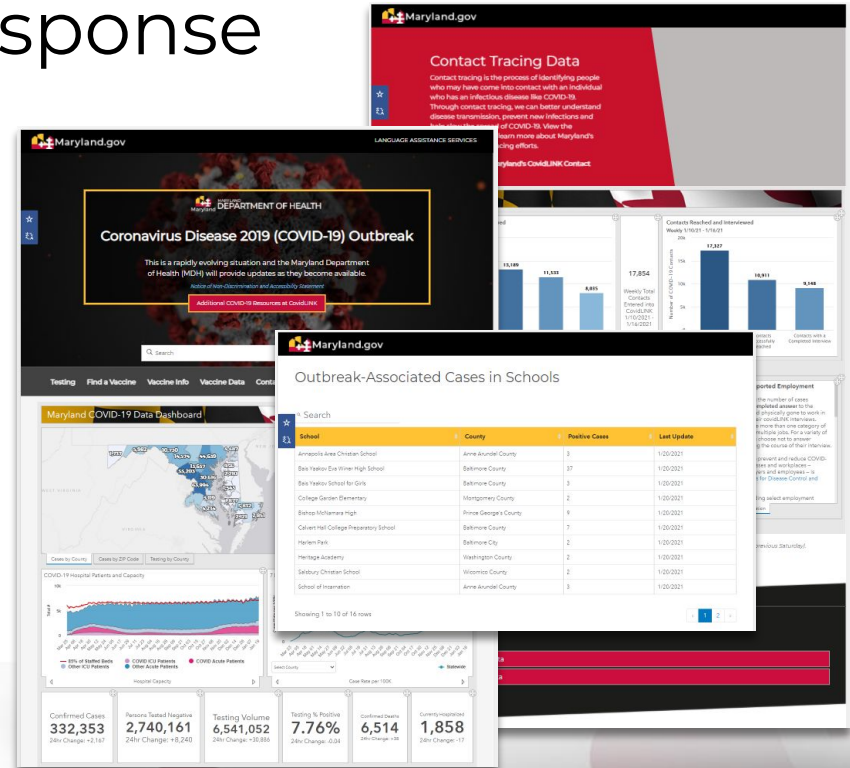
sponse

Maryland.gov

Contact Tracing Data

Contact tracing is the process of identifying people who may have come into contact with an individual who has an infectious disease like COVID-19. Through contact tracing, we can better understand disease transmission, prevent new infections and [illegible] of COVID-19. View the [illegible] learn more about Maryland's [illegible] tracing efforts.

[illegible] Maryland's CovidLINK Contact

Contacts Reached and Interviewed

Weekly 1/10/21 - 1/16/21

17,327

10,911

9,148

13,189

11,533

8,805

17,854

Weekly Total Contacts Entered into CovidLINK 1/10/2021 - 1/16/2021

Contacts with a Completed Interview

Maryland.gov

LANGUAGE ASSISTANCE SERVICES

Maryland DEPARTMENT OF HEALTH

Coronavirus Disease 2019 (COVID-19) Outbreak

This is a rapidly evolving situation and the Maryland Department of Health (MDH) will provide updates as they become available.

Notice of Non-Discrimination and Accessibility Statement

Additional COVID-19 Resources at CovidLINK

Search

Testing Find a Vaccine Vaccine Info Vaccine Data Conta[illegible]

Maryland COVID-19 Data Dashboard

Cases by County Cases by ZIP Code Testing by County

COVID-19 Hospital Patients and Capacity

Hospital Capacity

Case Rate per 100K

Statewide

Confirmed Cases
332,353
24hr Change: +2,167

Persons Tested Negative
2,740,161
24hr Change: +8,240

Testing Volume
6,541,052
24hr Change: +38,866

Testing % Positive
7.76%
24hr Change: -0.04

Confirmed Deaths
6,514

Currently Hospitalized
1,858
24hr Change: -17

Maryland.gov

Outbreak-Associated Cases in Schools

Search

| School | County | Positive Cases | Last Update |
|---|---|---|---|
| Annapolis Area Christian School | Anne Arundel County | 3 | 1/20/2021 |
| Bais Yaakov Eve Winer High School | Baltimore County | 37 | 1/20/2021 |
| Bais Yaakov School for Girls | Baltimore County | 3 | 1/20/2021 |
| College Garden Elementary | Montgomery County | 2 | 1/20/2021 |
| Bishop McNamara High | Prince George's County | 9 | 1/20/2021 |
| Calvert Hall College Preparatory School | Baltimore County | 7 | 1/20/2021 |
| Harlem Park | Baltimore City | 2 | 1/20/2021 |
| Heritage Academy | Washington County | 2 | 1/20/2021 |
| Salisbury Christian School | Wicomico County | 2 | 1/20/2021 |
| School of Incarnation | Anne Arundel County | 3 | 1/20/2021 |

Showing 1 to 10 of 16 rows

1 2

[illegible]ported Employment

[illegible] previous Saturday).